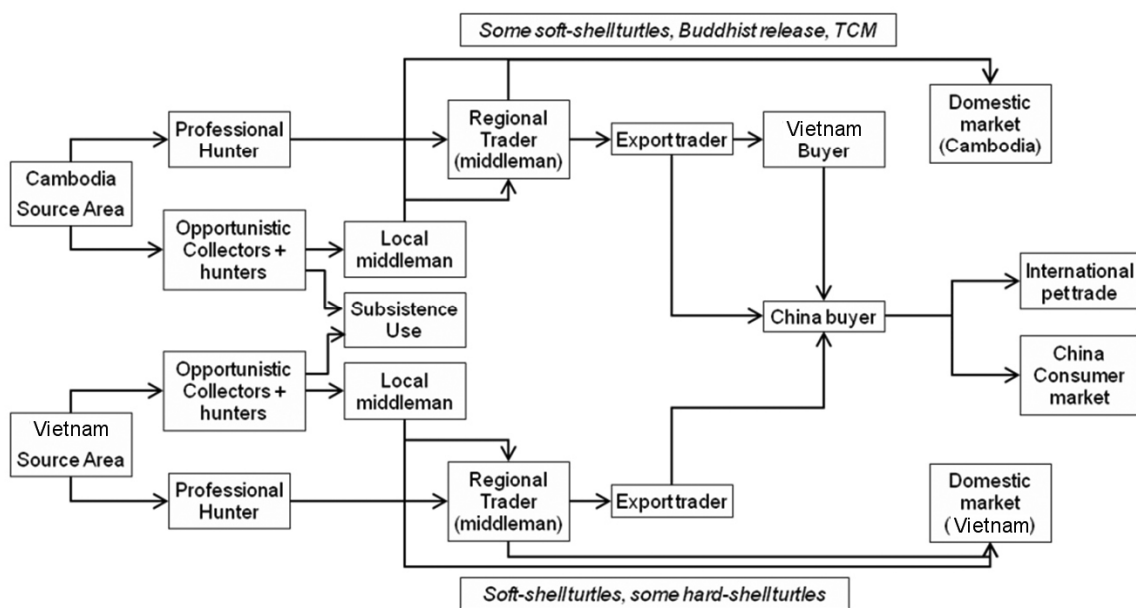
Some soft-shellturtles, Buddhist release, TCM

Cambodia Source Area

Professional Hunter

Opportunistic Collectors + hunters

Local middleman

Regional Trader (middleman)

Export trader

Vietnam Buyer

Domestic market (Cambodia)

Subsistence Use

China buyer

International pet trade

China Consumer market

Vietnam Source Area

Opportunistic Collectors + hunters

Local middleman

Professional Hunter

Regional Trader (middleman)

Export trader

Domestic market ( Vietnam)

Soft-shellturtles, some hard-shellturtles